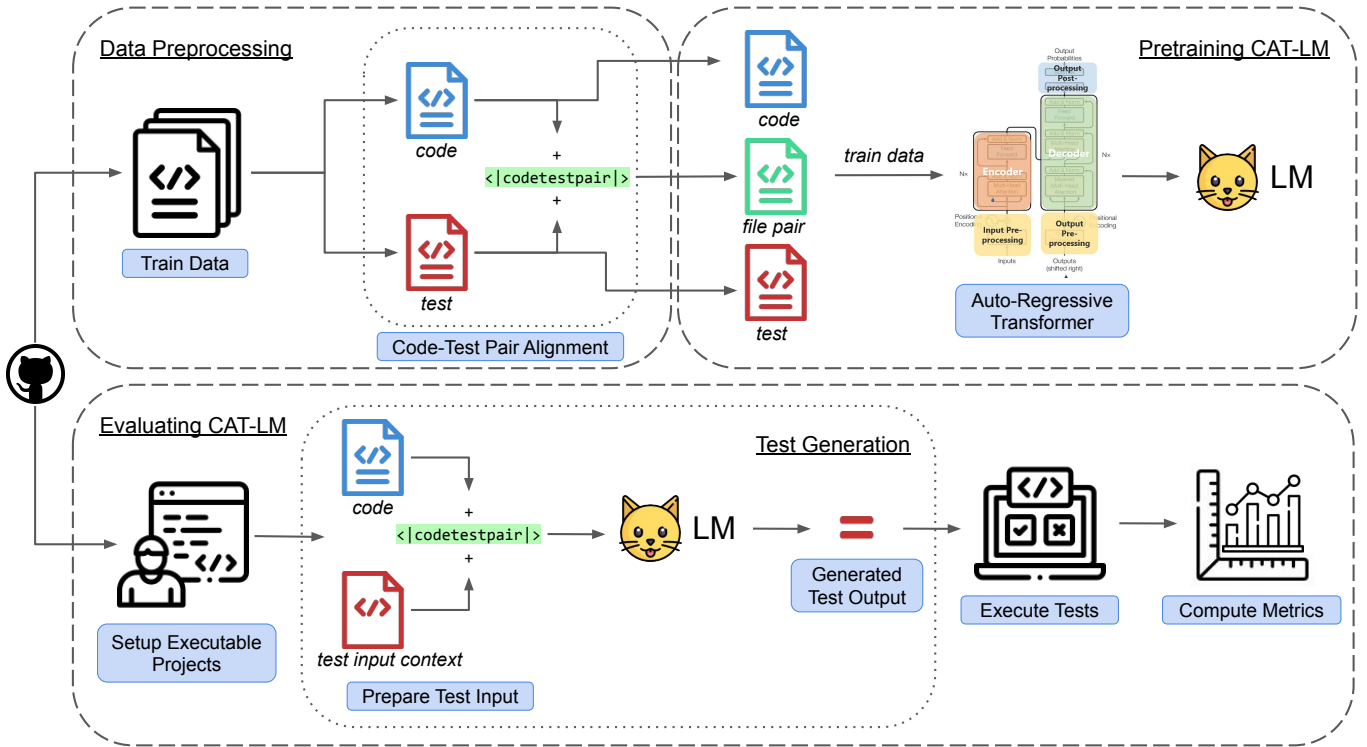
Data Preprocessing

code

+

<|codetestpair|>

+

test

Train Data

Code-Test Pair Alignment

code

file pair

test

train data

Pretraining CAT-LM

Output Probabilities

Output Post-processing

Encoder

Decoder

Nx

Nx

Input Pre-processing

Output Pre-processing

Inputs

Outputs (shifted right)

Auto-Regressive Transformer

LM

Evaluating CAT-LM

Setup Executable Projects

code

+

<|codetestpair|>

+

test input context

Prepare Test Input

Test Generation

LM

Generated Test Output

Execute Tests

Compute Metrics